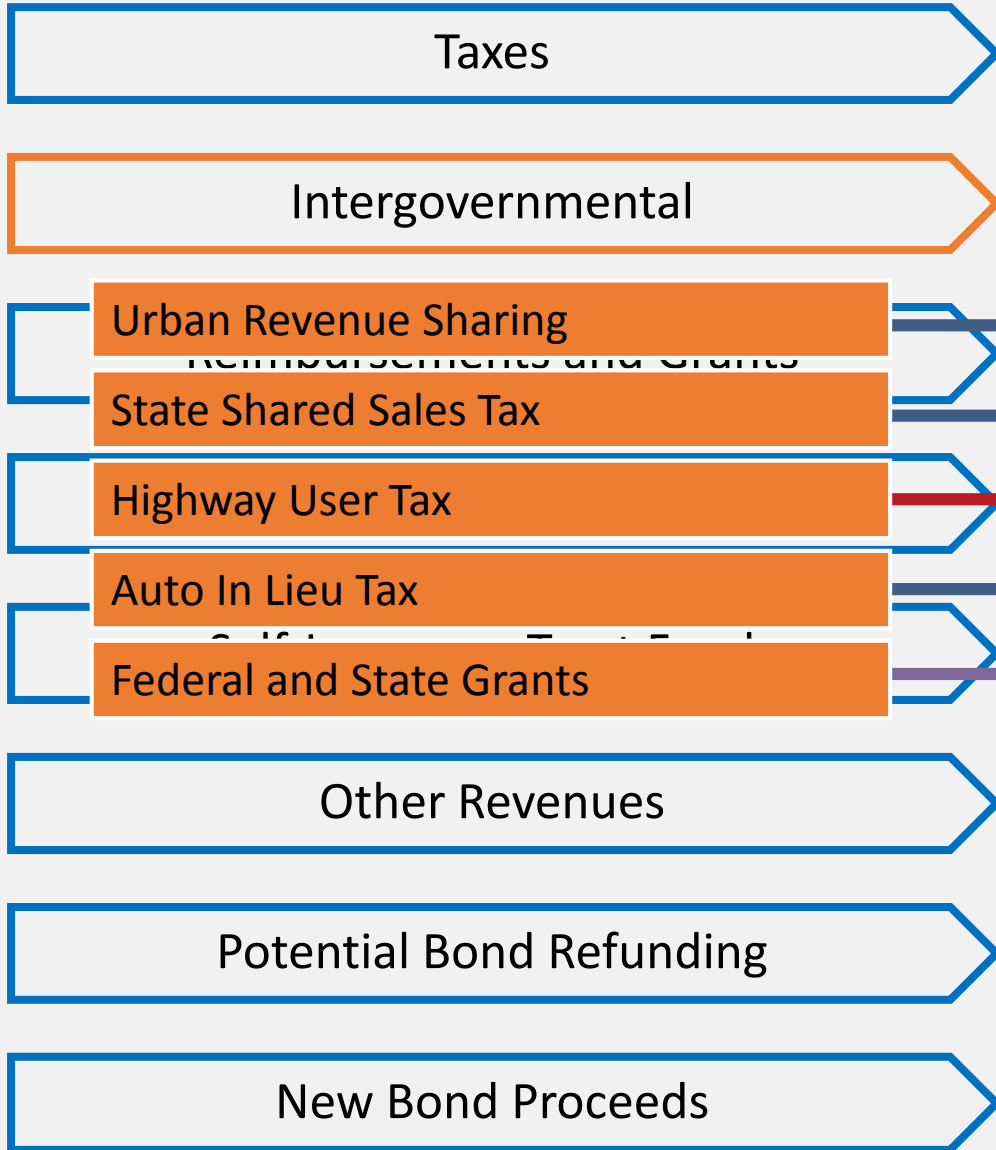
Taxes

Intergovernmental

Urban Revenue Sharing

Reimbursements and Grants

State Shared Sales Tax

Highway User Tax

Auto In Lieu Tax

Self Insurance Trust Fund

Federal and State Grants

Other Revenues

Potential Bond Refunding

New Bond Proceeds